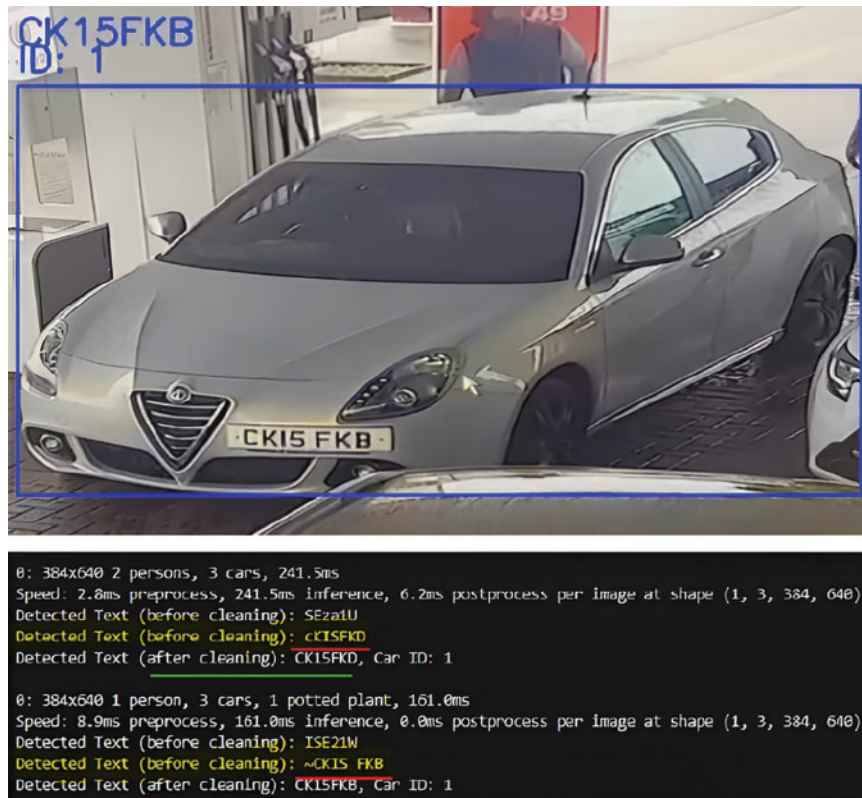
CK15FKB
ID: 1

49

CK15 FKB

0: 384x640 2 persons, 3 cars, 241.5ms
Speed: 2.8ms preprocess, 241.5ms inference, 6.2ms postprocess per image at shape (1, 3, 384, 640)
Detected Text (before cleaning): SEza1U
Detected Text (before cleaning): cKISFKD
Detected Text (after cleaning): CK15FKD, Car ID: 1

0: 384x640 1 person, 3 cars, 1 potted plant, 161.0ms
Speed: 8.9ms preprocess, 161.0ms inference, 0.0ms postprocess per image at shape (1, 3, 384, 640)
Detected Text (before cleaning): ISE21W
Detected Text (before cleaning): ~CKIS FKB
Detected Text (after cleaning): CK15FKB, Car ID: 1